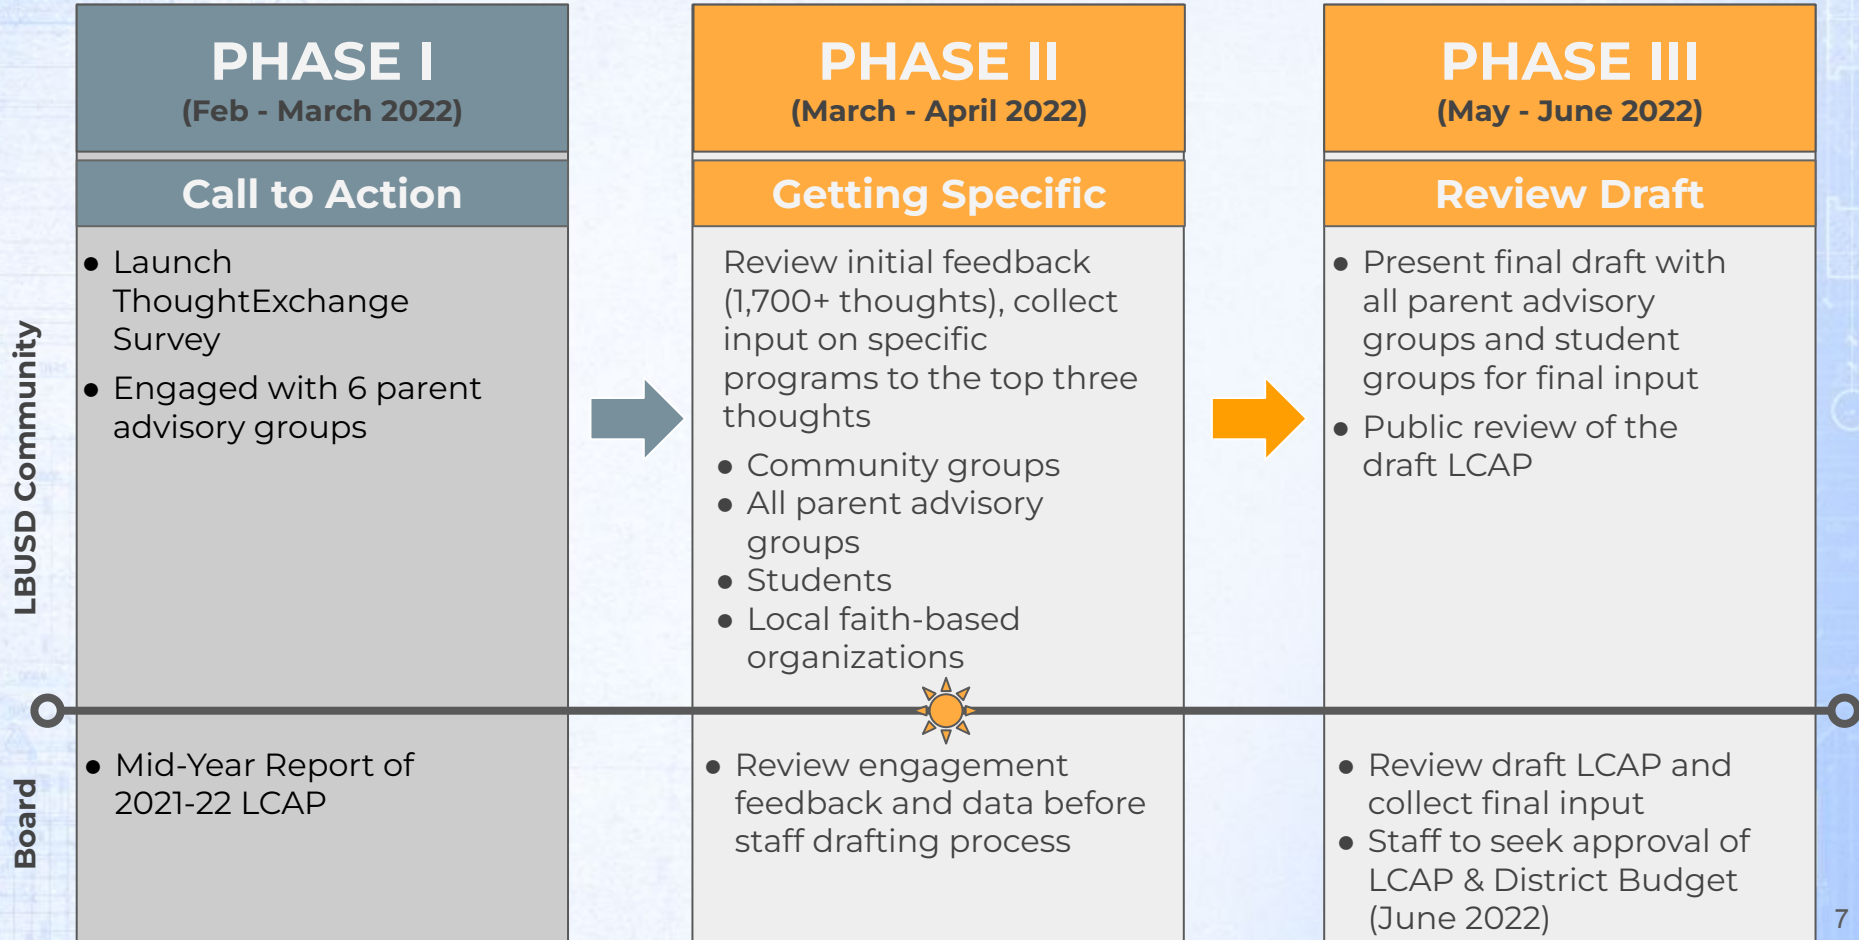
LBUSD Community

Board

PHASE I
(Feb - March 2022)

Call to Action

- Launch ThoughtExchange Survey
- Engaged with 6 parent advisory groups

- Mid-Year Report of 2021-22 LCAP

PHASE II
(March - April 2022)

Getting Specific

Review initial feedback (1,700+ thoughts), collect input on specific programs to the top three thoughts

- Community groups
- All parent advisory groups
- Students
- Local faith-based organizations

- Review engagement feedback and data before staff drafting process

PHASE III
(May - June 2022)

Review Draft

- Present final draft with all parent advisory groups and student groups for final input
- Public review of the draft LCAP

- Review draft LCAP and collect final input
- Staff to seek approval of LCAP & District Budget (June 2022)

7